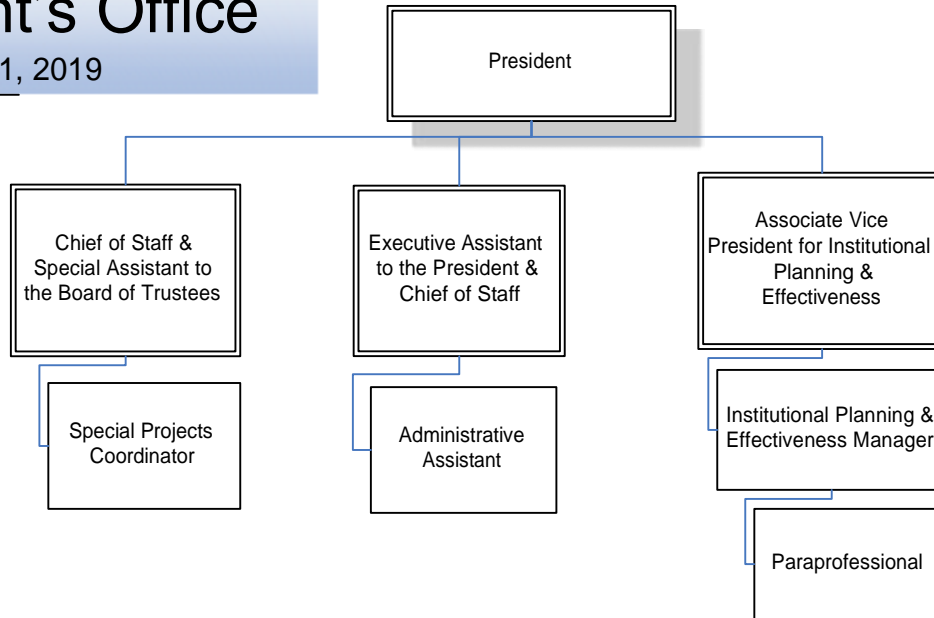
nt's Office

1, 2019

President

Chief of Staff & Special Assistant to the Board of Trustees

Executive Assistant to the President & Chief of Staff

Associate Vice President for Institutional Planning & Effectiveness

Special Projects Coordinator

Administrative Assistant

Institutional Planning & Effectiveness Manager

Paraprofessional